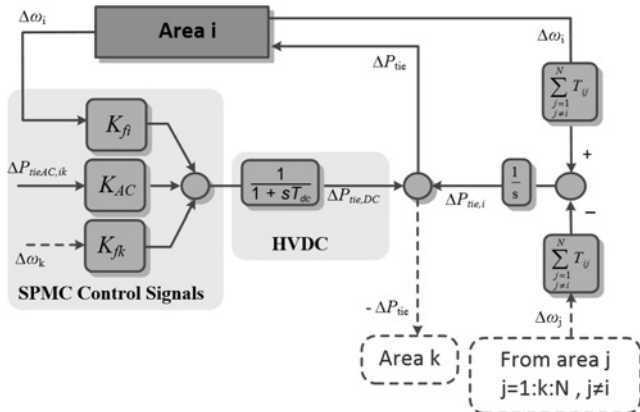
$\Delta\omega_i$

Area i

$\Delta P_{tie}$

$\Delta\omega_i$

$\sum_{\substack{j=1 \\ j\neq i}}^{N} T_{ij}$

$K_{fi}$

$\Delta P_{tieAC,ik}$

$K_{AC}$

$\frac{1}{1+sT_{dc}}$

$\Delta P_{tie,DC}$

$\frac{1}{s}$

$\Delta P_{tie,i}$

+

−

$\Delta\omega_k$

$K_{fk}$

HVDC

$\sum_{\substack{j=1 \\ j\neq i}}^{N} T_{ij}$

SPMC Control Signals

$-\Delta P_{tie}$

$\Delta\omega_j$

Area k

From area j
j=1:k:N , j≠i